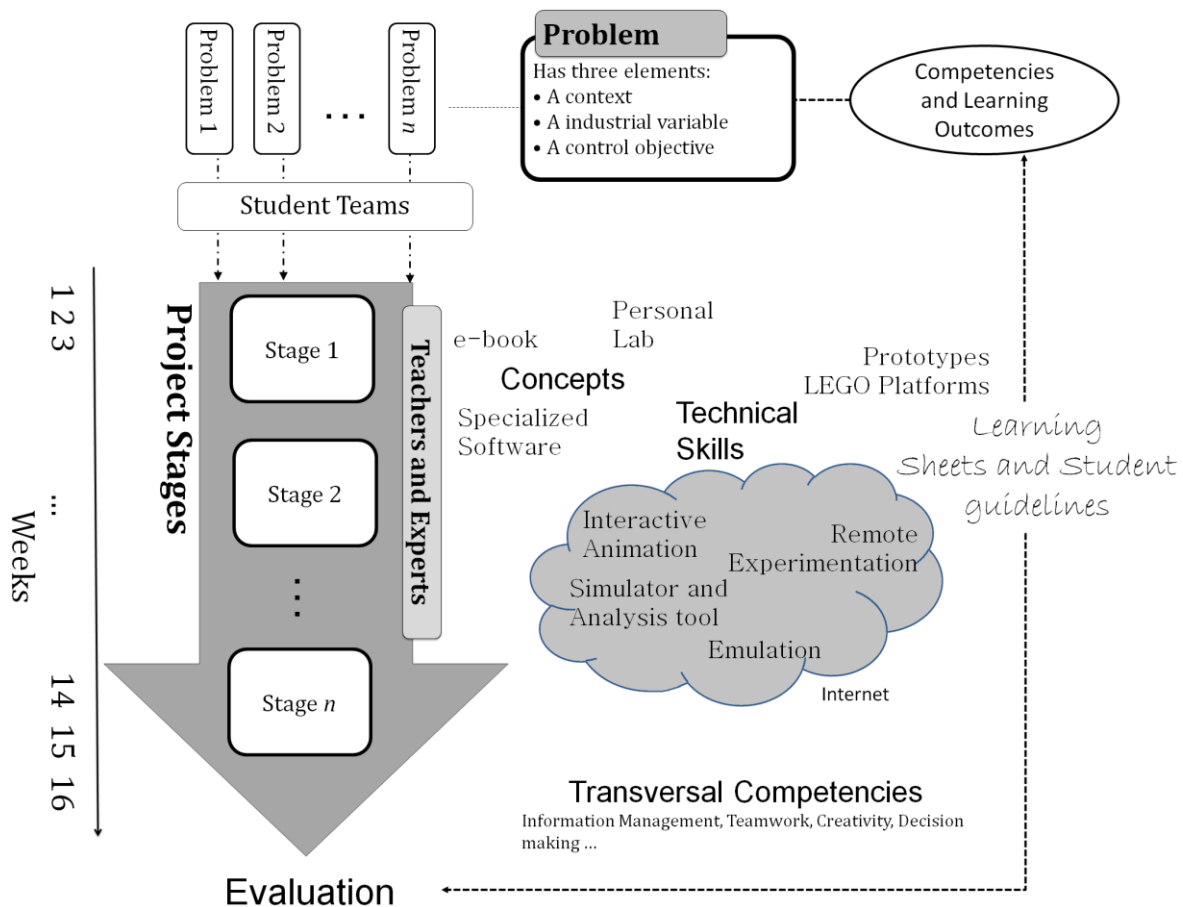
Problem 1
Problem 2
...
Problem $n$

Problem
Has three elements:
• A context
• A industrial variable
• A control objective

Competencies and Learning Outcomes

Student Teams

1 2 3
...
Weeks
14 15 16

Project Stages

Stage 1
Stage 2
...
Stage $n$

Teachers and Experts

e-book
Personal Lab
Concepts
Specialized Software
Prototypes LEGO Platforms
Technical Skills

Learning Sheets and Student guidelines

Interactive Animation
Remote Experimentation
Simulator and Analysis tool
Emulation
Internet

Transversal Competencies
Information Management, Teamwork, Creativity, Decision making ...

Evaluation